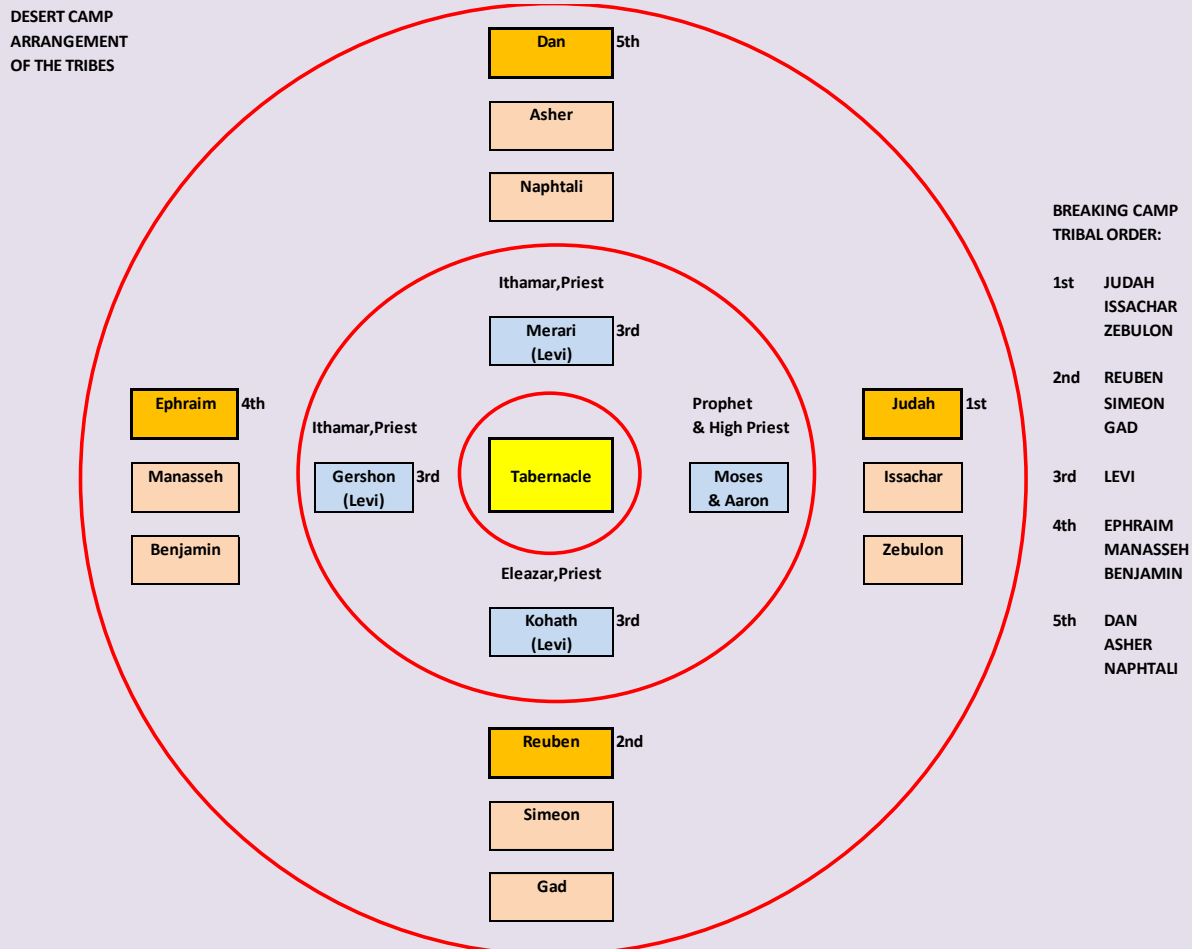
DESERT CAMP ARRANGEMENT OF THE TRIBES

Dan 5th

Asher

Naphtali

Ithamar,Priest

Merari (Levi) 3rd

Ephraim 4th

Manasseh

Benjamin

Ithamar,Priest

Gershon (Levi) 3rd

Tabernacle

Prophet & High Priest

Moses & Aaron

Judah 1st

Issachar

Zebulon

Eleazar,Priest

Kohath (Levi) 3rd

Reuben 2nd

Simeon

Gad

BREAKING CAMP TRIBAL ORDER:

1st JUDAH ISSACHAR ZEBULON

2nd REUBEN SIMEON GAD

3rd LEVI

4th EPHRAIM MANASSEH BENJAMIN

5th DAN ASHER NAPHTALI